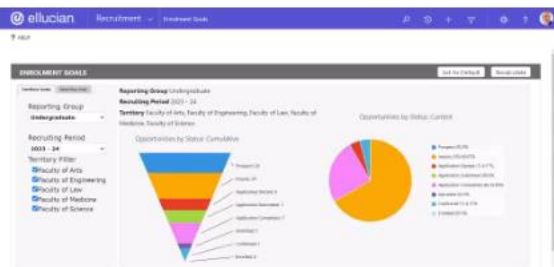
ellucian Recruitment Enrolment Goals

? HELP

ENROLMENT GOALS

Set As Default Recalculate

Territory Goals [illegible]

Reporting Group
Undergraduate

Recruiting Period
2023 - 24

Territory Filter
Faculty of Arts
Faculty of Engineering
Faculty of Law
Faculty of Medicine
Faculty of Science

Reporting Group Undergraduate
Recruiting Period 2023 - 24
Territory Faculty of Arts, Faculty of Engineering, Faculty of Law, Faculty of Medicine, Faculty of Science

Opportunities by Status Cumulative

Prospect 24
Inquiry 14
Application Started 9
Application Submitted 7
Application Completed 7
Admitted 5
Confirmed 3
Enrolled 2

Opportunities by Status Current

Prospect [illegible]
Inquiry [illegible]
Application Started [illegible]
Application Submitted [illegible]
Application Completed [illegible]
Admitted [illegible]
Confirmed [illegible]
Enrolled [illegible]